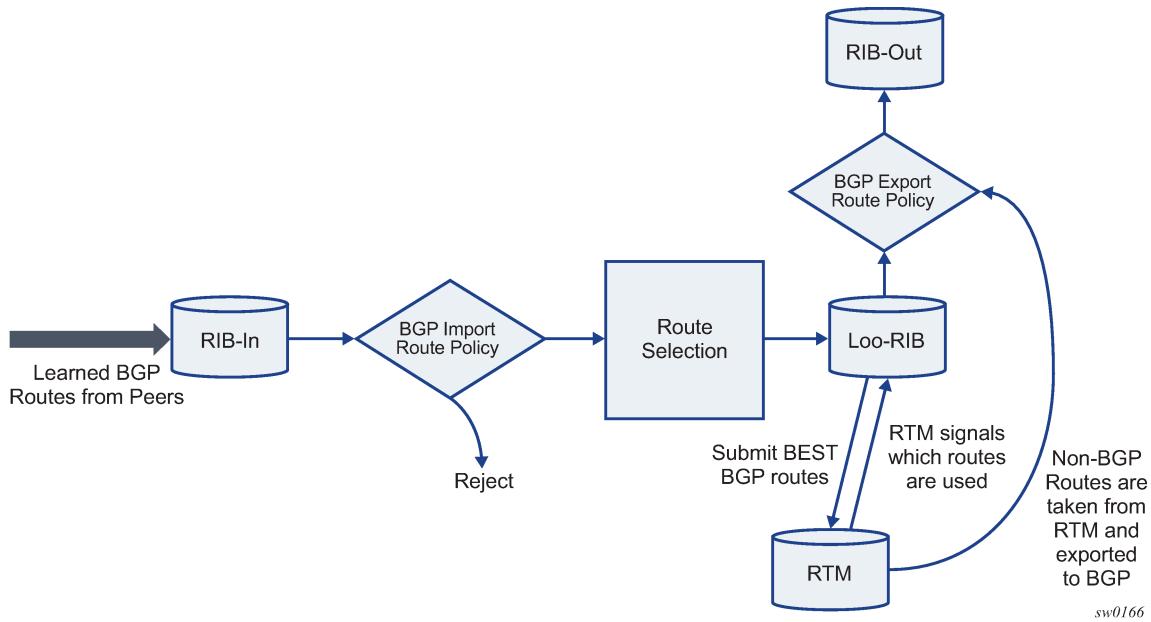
RIB-Out

BGP Export Route Policy

Learned BGP Routes from Peers

RIB-In

BGP Import Route Policy

Reject

Route Selection

Loo-RIB

Submit BEST BGP routes

RTM signals which routes are used

Non-BGP Routes are taken from RTM and exported to BGP

RTM

sw0166